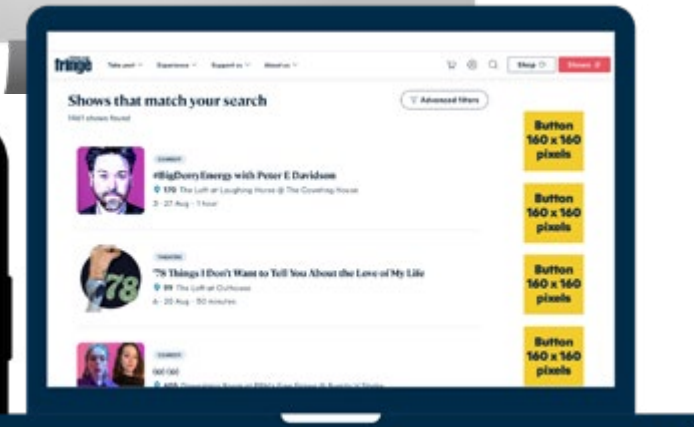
fringe

Take part Experience Support us About us

Shop Shows

Shows that match your search

Advanced filters

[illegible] shows found

COMEDY

#BigDerryEnergy with Peter E Davidson

170 The Loft at Laughing Horse @ The Counting House

3 - 27 Aug · 1 hour

THEATRE

'78 Things I Don't Want to Tell You About the Love of My Life

99 The Loft at Cutlouse

6 - 20 Aug · 50 minutes

COMEDY

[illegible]

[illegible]

Button 160 x 160 pixels

Button 160 x 160 pixels

Button 160 x 160 pixels

Button 160 x 160 pixels